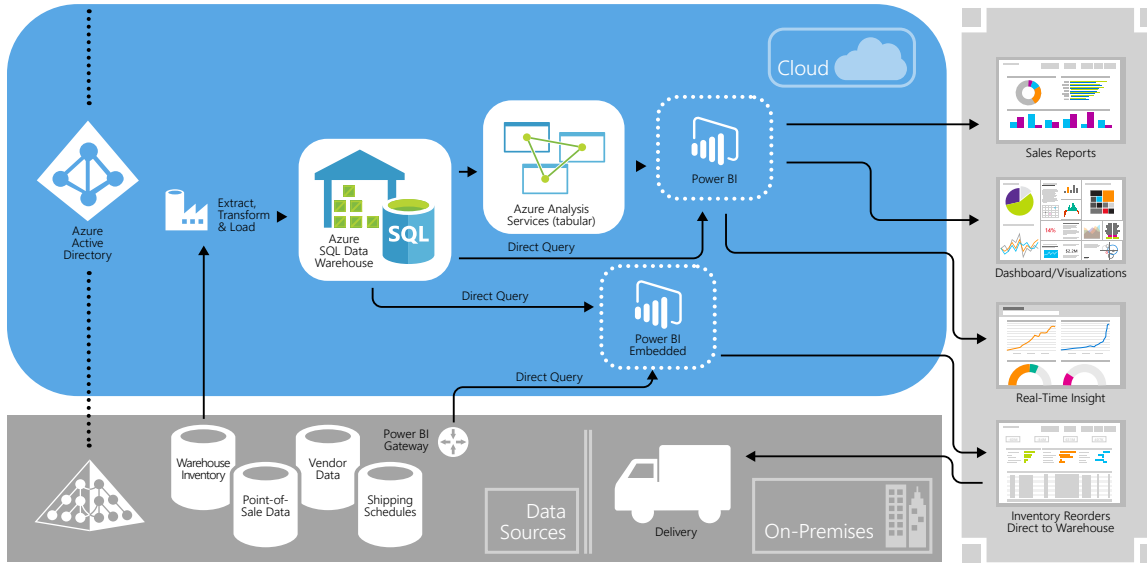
Cloud

Azure Active Directory

Extract, Transform & Load

Azure SQL Data Warehouse

SQL

Azure Analysis Services (tabular)

Power BI

Direct Query

Direct Query

Power BI Embedded

Direct Query

Power BI Gateway

Warehouse Inventory

Point-of-Sale Data

Vendor Data

Shipping Schedules

Data Sources

Delivery

On-Premises

Sales Reports

14%

$2.2M

Dashboard/Visualizations

Real-Time Insight

Inventory Reorders Direct to Warehouse